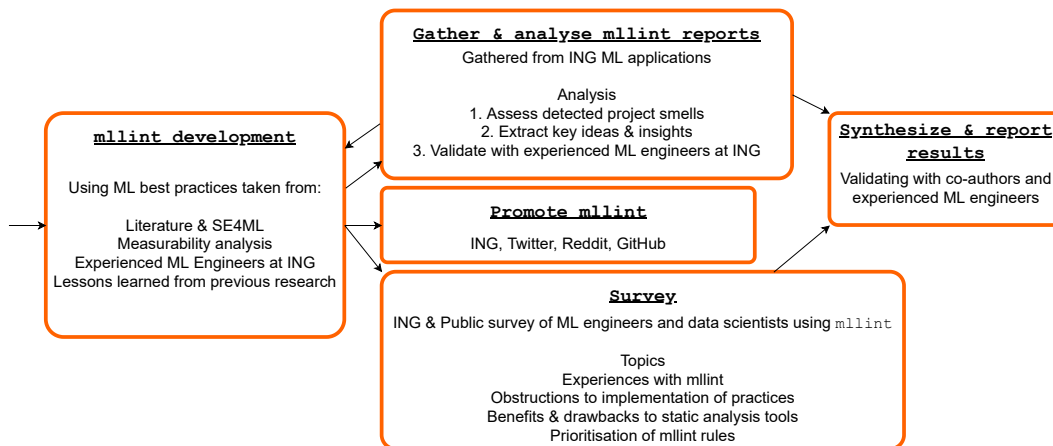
mllint development

Using ML best practices taken from:

Literature & SE4ML
Measurability analysis
Experienced ML Engineers at ING
Lessons learned from previous research

Gather & analyse mllint reports

Gathered from ING ML applications

Analysis
1. Assess detected project smells
2. Extract key ideas & insights
3. Validate with experienced ML engineers at ING

Promote mllint

ING, Twitter, Reddit, GitHub

Survey

ING & Public survey of ML engineers and data scientists using mllint

Topics
Experiences with mllint
Obstructions to implementation of practices
Benefits & drawbacks to static analysis tools
Prioritisation of mllint rules

Synthesize & report results

Validating with co-authors and experienced ML engineers